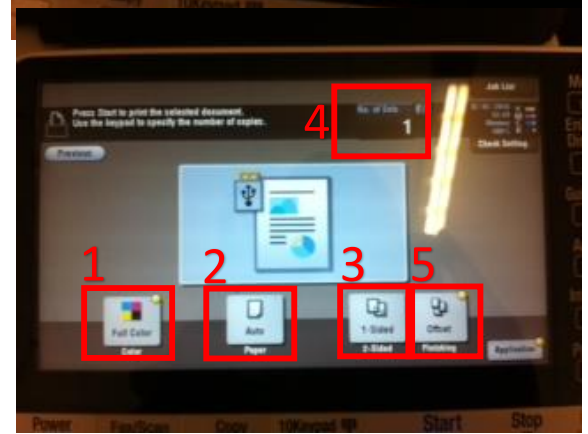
10Keypad

Press Start to print the selected document.
Use the keypad to specify the number of copies.

Job List

No. of Sets
1

Check Setting

Preview

4

1

2

3

5

Full Color
Color

Auto
Paper

1-Sided
2-Sided

Offset
Finishing

Application

Power
Fax/Scan
Copy
10Keypad
Start
Stop